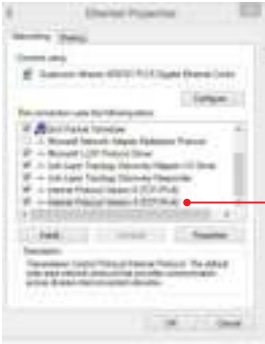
Ethernet Properties

Networking | Sharing

Connect using:

Qualcomm Atheros AR8151 PCI-E Gigabit Ethernet Contr

Configure...

This connection uses the following items:

QoS Packet Scheduler

Microsoft Network Adapter Multiplexor Protocol

Microsoft LLDP Protocol Driver

Link-Layer Topology Discovery Mapper I/O Driver

Link-Layer Topology Discovery Responder

Internet Protocol Version 6 (TCP/IPv6)

Internet Protocol Version 4 (TCP/IPv4)

Install... | Uninstall | Properties

Description

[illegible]

OK | Cancel